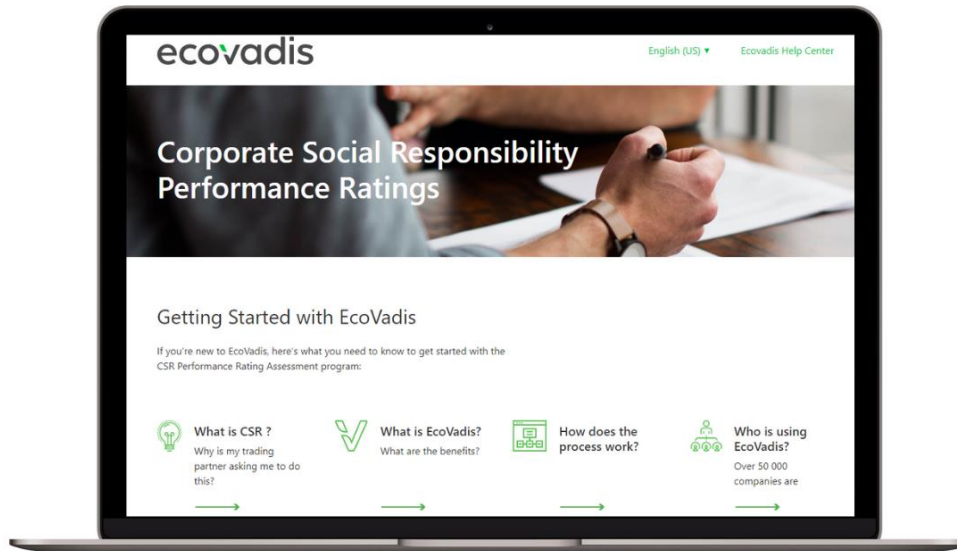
ecovadis

English (US) ▾

Ecovadis Help Center

Corporate Social Responsibility Performance Ratings

Getting Started with EcoVadis

If you're new to EcoVadis, here's what you need to know to get started with the CSR Performance Rating Assessment program:

What is CSR ?

Why is my trading partner asking me to do this?

What is EcoVadis?

What are the benefits?

How does the process work?

Who is using EcoVadis?

Over 50 000 companies are